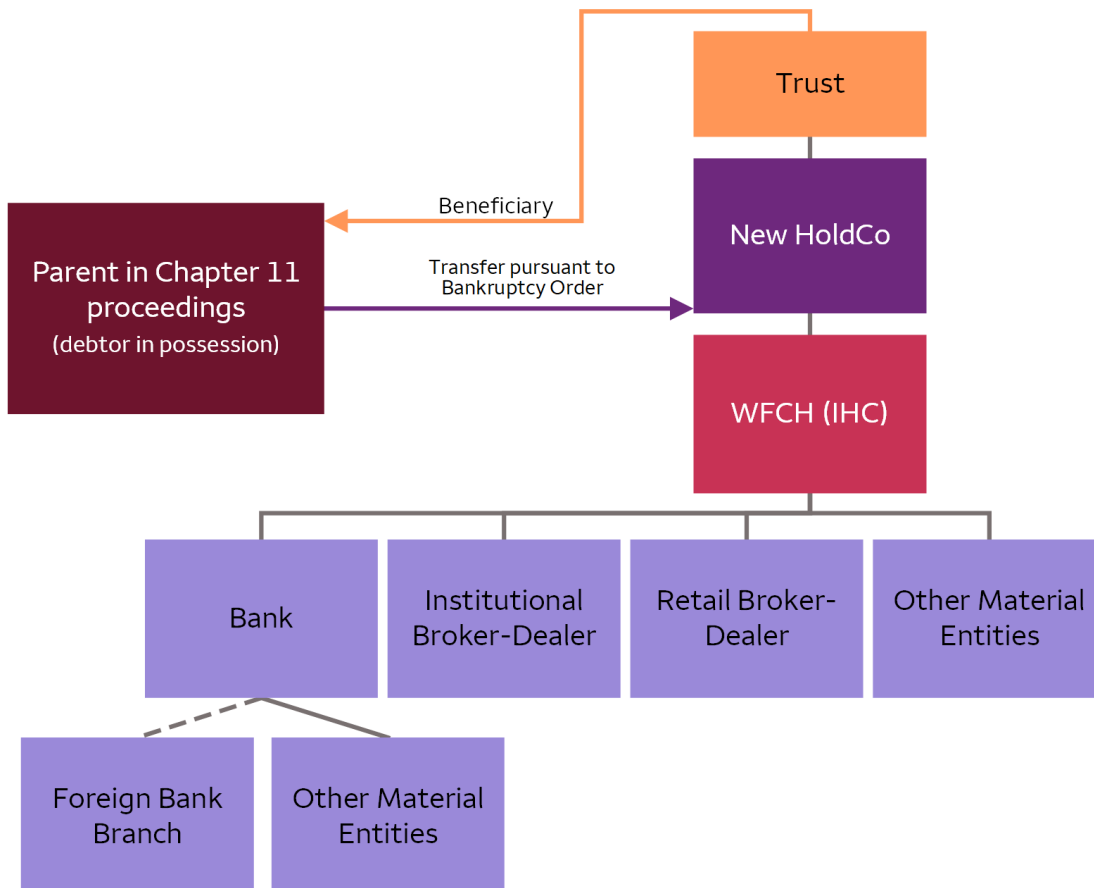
Trust

Beneficiary

New HoldCo

Parent in Chapter 11 proceedings
(debtor in possession)

Transfer pursuant to Bankruptcy Order

WFCH (IHC)

Bank

Institutional Broker-Dealer

Retail Broker-Dealer

Other Material Entities

Foreign Bank Branch

Other Material Entities